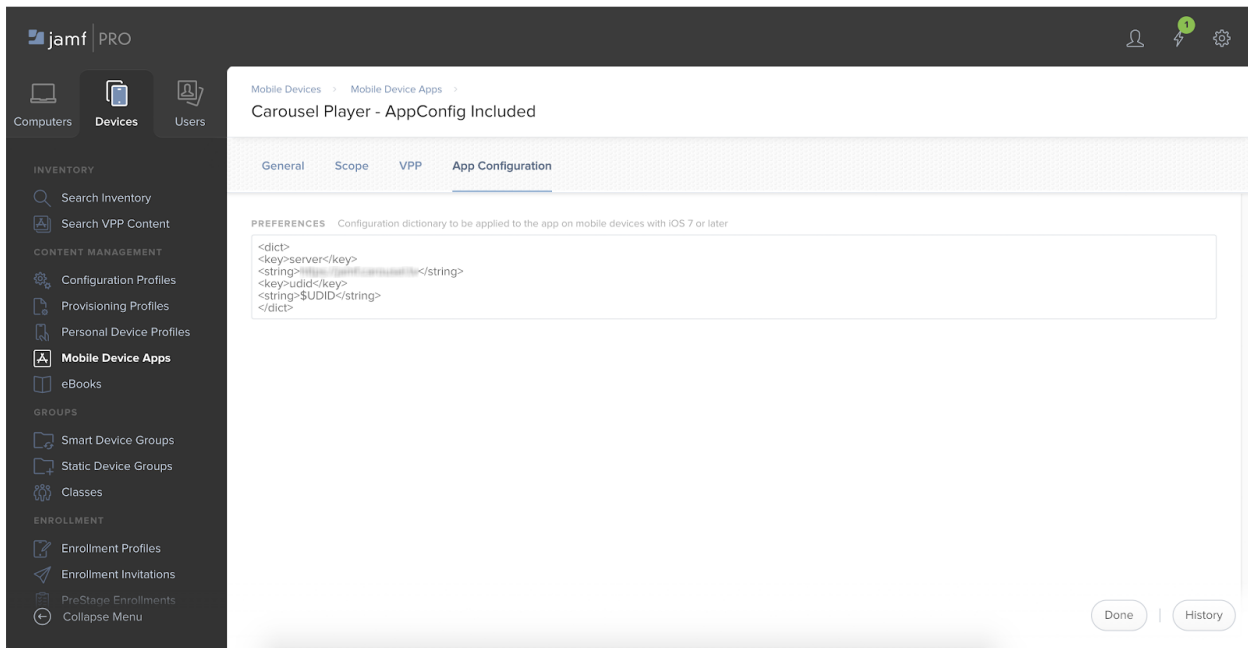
jamf PRO

1

Computers Devices Users

INVENTORY
Search Inventory
Search VPP Content
CONTENT MANAGEMENT
Configuration Profiles
Provisioning Profiles
Personal Device Profiles
Mobile Device Apps
eBooks
GROUPS
Smart Device Groups
Static Device Groups
Classes
ENROLLMENT
Enrollment Profiles
Enrollment Invitations
PreStage Enrollments
Collapse Menu

Mobile Devices > Mobile Device Apps >
Carousel Player - AppConfig Included

General Scope VPP App Configuration

PREFERENCES Configuration dictionary to be applied to the app on mobile devices with iOS 7 or later

<dict>
<key>server</key>
<string>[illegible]</string>
<key>udid</key>
<string>$UDID</string>
</dict>

Done History